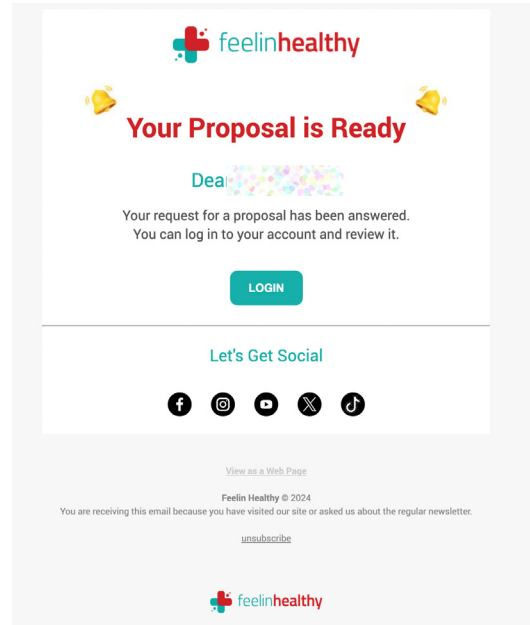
feelinhealthy

Your Proposal is Ready

Dea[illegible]

Your request for a proposal has been answered. You can log in to your account and review it.

LOGIN

Let's Get Social

View as a Web Page

Feelin Healthy © 2024
You are receiving this email because you have visited our site or asked us about the regular newsletter.

unsubscribe

feelinhealthy